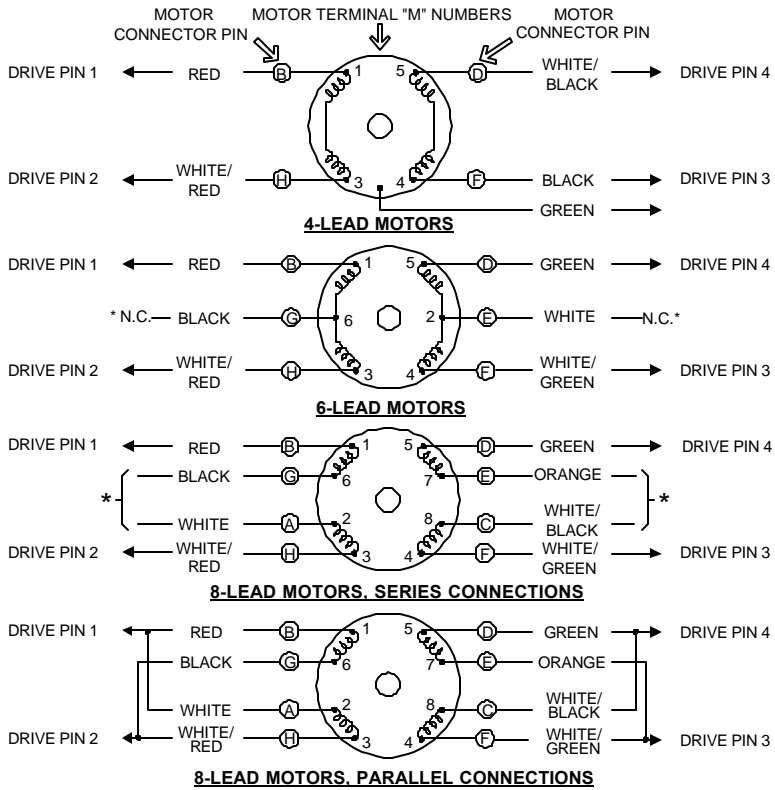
MOTOR CONNECTOR PIN

MOTOR TERMINAL "M" NUMBERS

MOTOR CONNECTOR PIN

DRIVE PIN 1 RED B 1 5 D WHITE/ BLACK DRIVE PIN 4

DRIVE PIN 2 WHITE/ RED H 3 4 F BLACK DRIVE PIN 3

GREEN

4-LEAD MOTORS

DRIVE PIN 1 RED B 1 5 D GREEN DRIVE PIN 4

* N.C. BLACK G 6 2 E WHITE N.C.*

DRIVE PIN 2 WHITE/ RED H 3 4 F WHITE/ GREEN DRIVE PIN 3

6-LEAD MOTORS

DRIVE PIN 1 RED B 1 5 D GREEN DRIVE PIN 4

* BLACK G 6 7 E ORANGE *

WHITE A 2 8 C WHITE/ BLACK

DRIVE PIN 2 WHITE/ RED H 3 4 F WHITE/ GREEN DRIVE PIN 3

8-LEAD MOTORS, SERIES CONNECTIONS

DRIVE PIN 1 RED B 1 5 D GREEN DRIVE PIN 4

BLACK G 6 7 E ORANGE

WHITE A 2 8 C WHITE/ BLACK

DRIVE PIN 2 WHITE/ RED H 3 4 F WHITE/ GREEN DRIVE PIN 3

8-LEAD MOTORS, PARALLEL CONNECTIONS